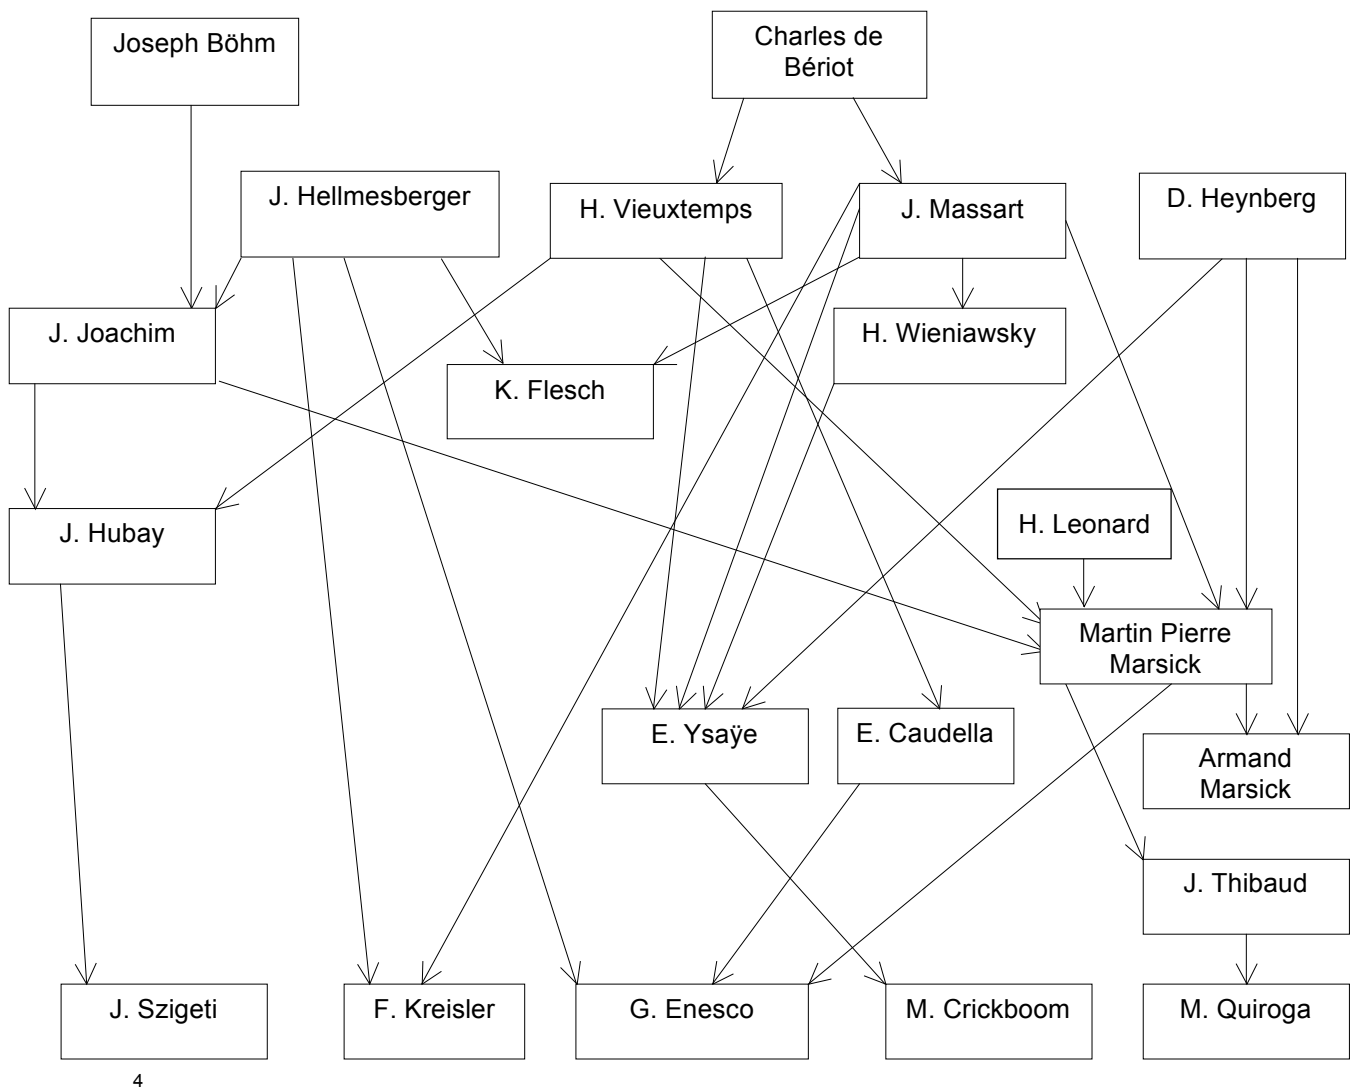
Joseph Böhm

Charles de Bériot

J. Hellmesberger

H. Vieuxtemps

J. Massart

D. Heynberg

J. Joachim

K. Flesch

H. Wieniawsky

J. Hubay

H. Leonard

Martin Pierre Marsick

E. Ysaÿe

E. Caudella

Armand Marsick

J. Thibaud

J. Szigeti

F. Kreisler

G. Enesco

M. Crickboom

M. Quiroga

4